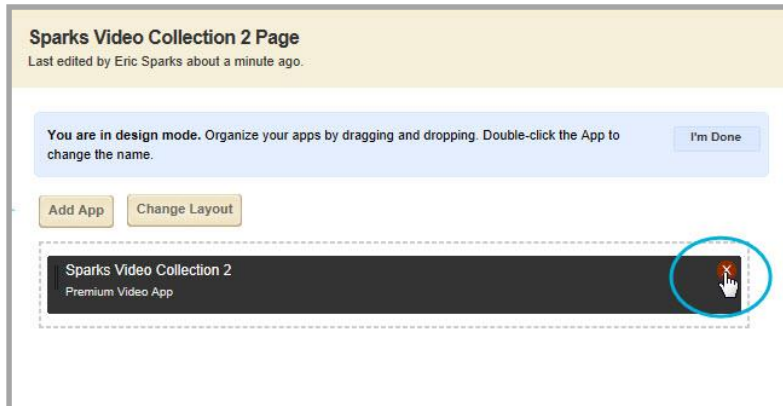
Sparks Video Collection 2 Page

Last edited by Eric Sparks about a minute ago.

You are in design mode. Organize your apps by dragging and dropping. Double-click the App to change the name.

I'm Done

Add App

Change Layout

Sparks Video Collection 2

Premium Video App